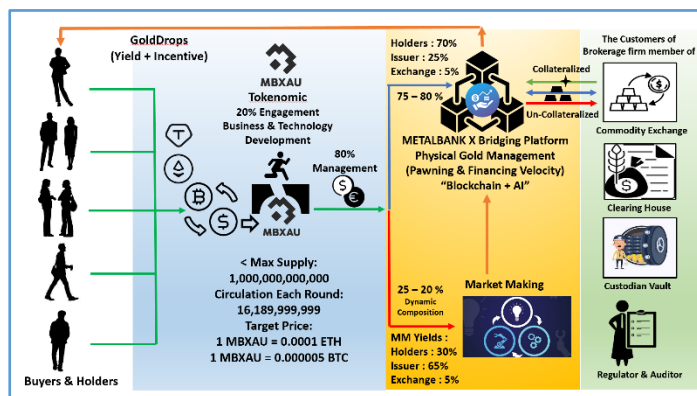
GoldDrops
(Yield + Incentive)

MBXAU
Tokenomic
20% Engagement
Business & Technology
Development

80%
Management

MBXAU

< Max Supply:
1,000,000,000,000
Circulation Each Round:
16,189,999,999
Target Price:
1 MBXAU = 0.0001 ETH
1 MBXAU = 0.000005 BTC

Buyers & Holders

Holders : 70%
Issuer : 25%
Exchange : 5%

75 – 80 %

Collateralized
Un-Collateralized

METALBANK X Bridging Platform
Physical Gold Management
(Pawning & Financing Velocity)
"Blockchain + AI"

Market Making

25 – 20 %
Dynamic
Composition

MM Yields :
Holders : 30%
Issuer : 65%
Exchange : 5%

The Customers of
Brokerage firm member of

Commodity Exchange

Clearing House

Custodian Vault

Regulator & Auditor